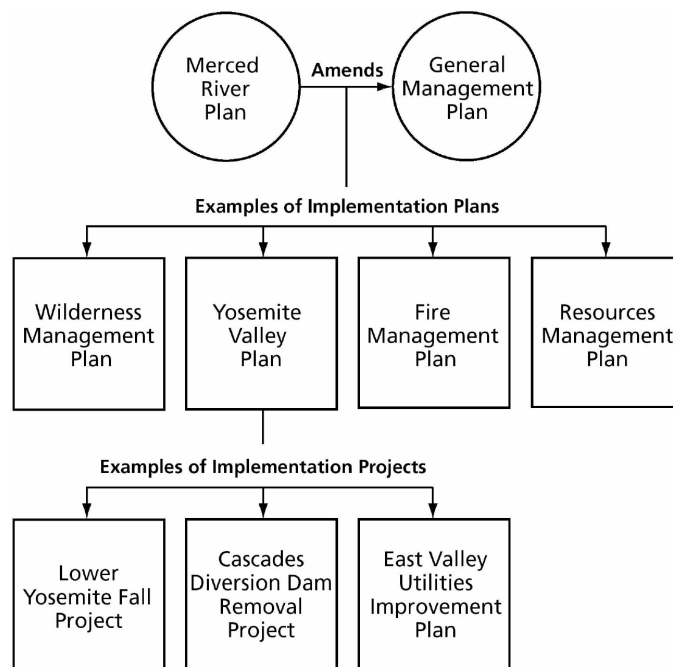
Merced River Plan

Amends

General Management Plan

Examples of Implementation Plans

Wilderness Management Plan

Yosemite Valley Plan

Fire Management Plan

Resources Management Plan

Examples of Implementation Projects

Lower Yosemite Fall Project

Cascades Diversion Dam Removal Project

East Valley Utilities Improvement Plan